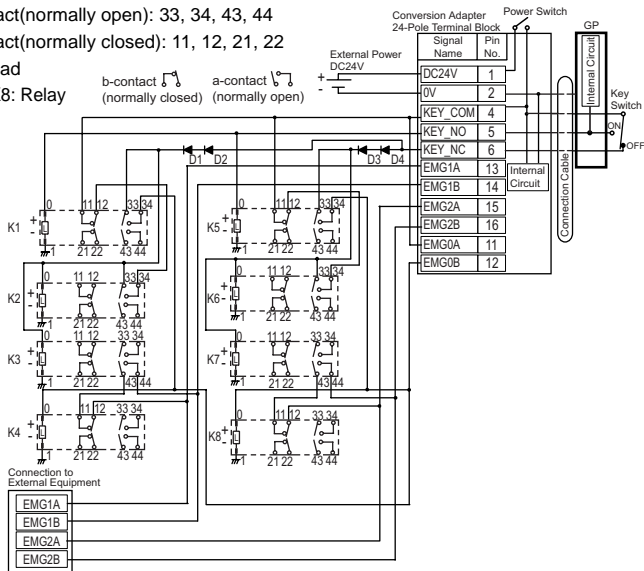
act(normally open): 33, 34, 43, 44
act(normally closed): 11, 12, 21, 22
ad
8: Relay

b-contact (normally closed)
a-contact (normally open)

External Power DC24V
+
-

Conversion Adapter 24-Pole Terminal Block
Power Switch
GP
Internal Circuit

| Signal Name | Pin No. |
|---|---|
| DC24V | 1 |
| 0V | 2 |
| KEY_COM | 4 |
| KEY_NO | 5 |
| KEY_NC | 6 |
| EMG1A | 13 |
| EMG1B | 14 |
| EMG2A | 15 |
| EMG2B | 16 |
| EMG0A | 11 |
| EMG0B | 12 |

Internal Circuit
Connection Cable
Key Switch
ON
OFF

D1 D2 D3 D4

K1 + - 0 1 11 12 21 22 33 34 43 44
K2 + - 0 1 11 12 21 22 33 34 43 44
K3 + - 0 1 11 12 21 22 33 34 43 44
K4 + - 0 1 11 12 21 22 33 34 43 44
K5 + - 0 1 11 12 21 22 33 34 43 44
K6 + - 0 1 11 12 21 22 33 34 43 44
K7 + - 0 1 11 12 21 22 33 34 43 44
K8 + - 0 1 11 12 21 22 33 34 43 44

Connection to External Equipment
EMG1A
EMG1B
EMG2A
EMG2B